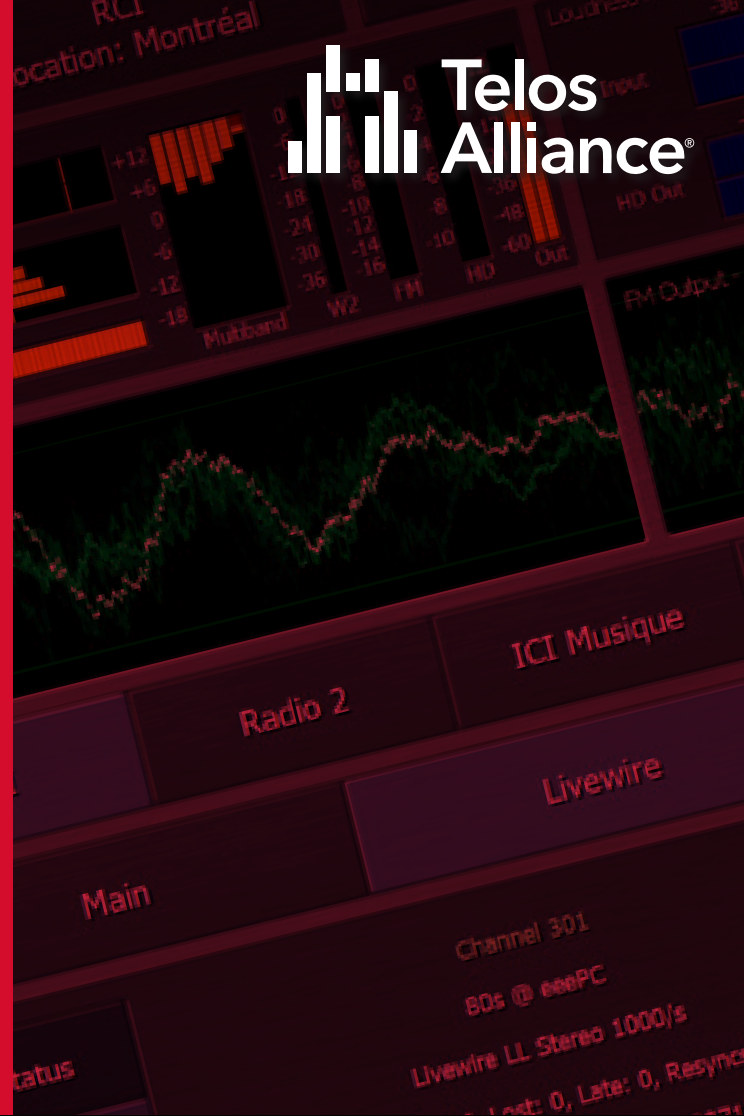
RCI
ocation: Montréal
Loudness
Telos Alliance®
Input
HD Out
+12
+6
0
-6
-12
-18
0
-6
-12
-18
-24
-30
-36
0
-2
-4
-6
-8
-10
-12
-14
-16
0
2
4
6
8
-10
-18
-24
-30
-36
-48
-60
Multband
W2
FM
HD
Out
FM Output
ICI Musique
Radio 2
Livewire
Main
Channel 301
80s @ eeePC
Livewire LL Stereo 1000/s
Lost: 0, Late: 0, Resync
tatus